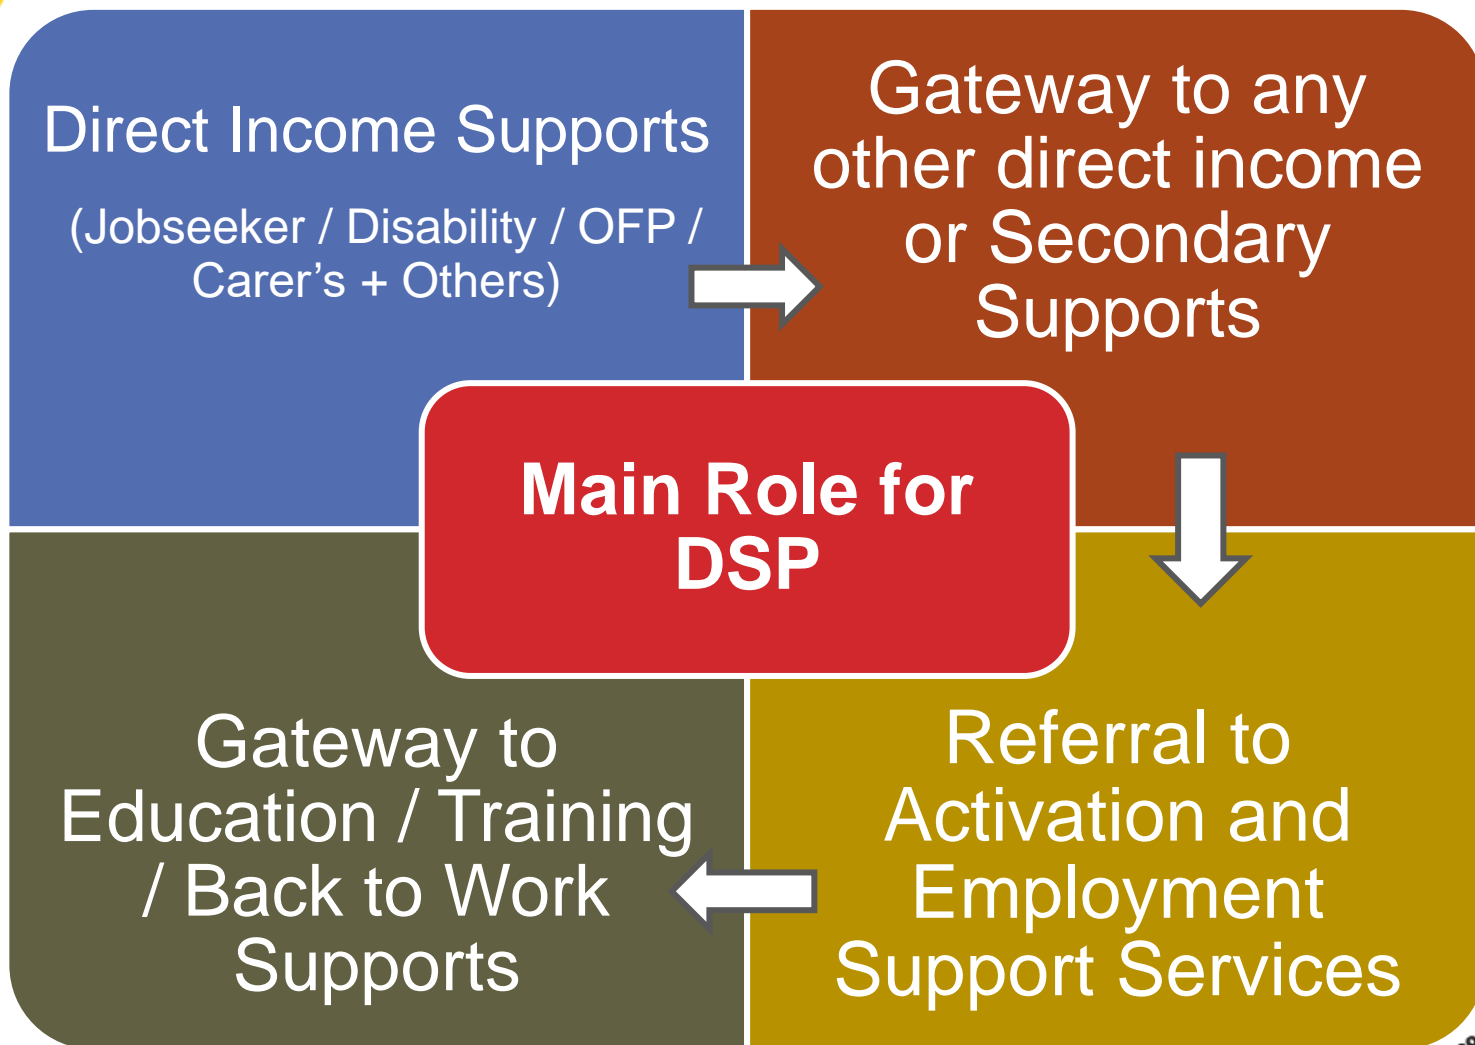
Direct Income Supports

(Jobseeker / Disability / OFP / Carer’s + Others)

Gateway to any other direct income or Secondary Supports

Main Role for DSP

Gateway to Education / Training / Back to Work Supports

Referral to Activation and Employment Support Services